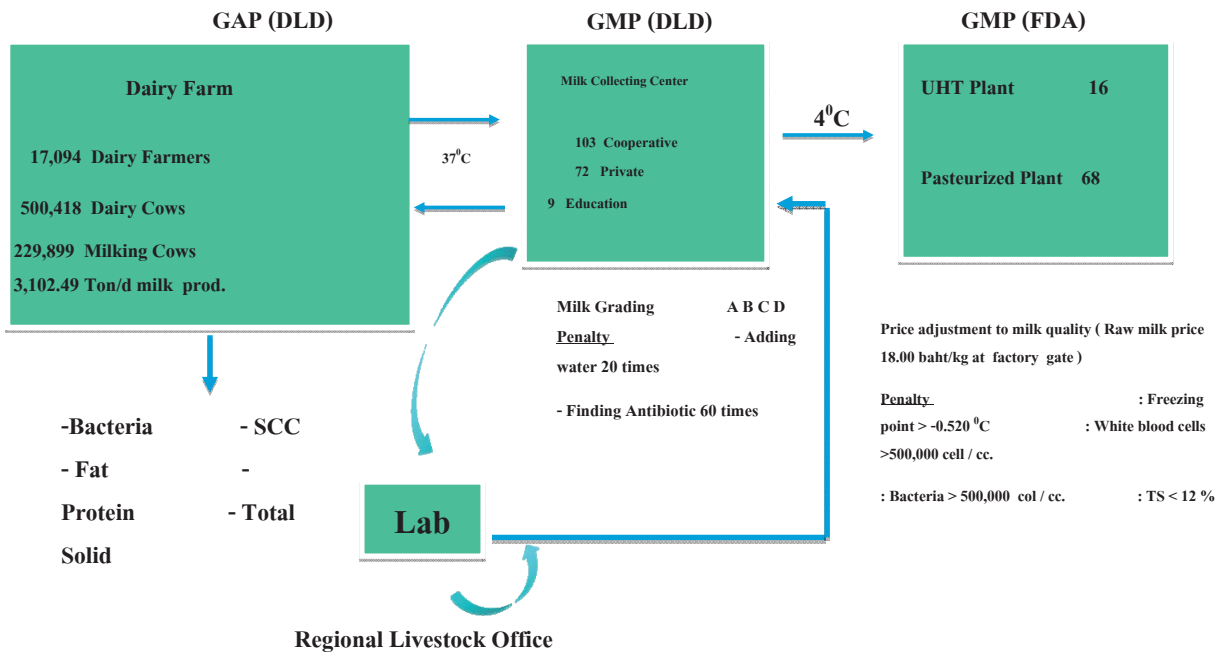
GAP (DLD)

Dairy Farm

17,094 Dairy Farmers

500,418 Dairy Cows

229,899 Milking Cows

3,102.49 Ton/d milk prod.

$37^0C$

GMP (DLD)

Milk Collecting Center

103 Cooperative

72 Private

9 Education

$4^0C$

GMP (FDA)

UHT Plant 16

Pasteurized Plant 68

-Bacteria - SCC

- Fat - Protein - Total Solid

Milk Grading A B C D

Penalty - Adding water 20 times

- Finding Antibiotic 60 times

Price adjustment to milk quality ( Raw milk price 18.00 baht/kg at factory gate )

Penalty : Freezing point > -0.520 $^0C$ : White blood cells >500,000 cell / cc.

: Bacteria > 500,000 col / cc. : TS < 12 %

Lab

Regional Livestock Office